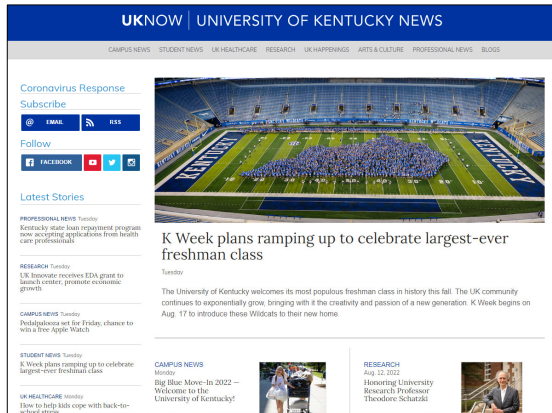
UKNOW | UNIVERSITY OF KENTUCKY NEWS

CAMPUS NEWS STUDENT NEWS UK HEALTHCARE RESEARCH UK HAPPENINGS ARTS & CULTURE PROFESSIONAL NEWS BLOGS

Coronavirus Response

Subscribe

EMAIL RSS

Follow

FACEBOOK

Latest Stories

PROFESSIONAL NEWS Tuesday
Kentucky state loan repayment program now accepting applications from health care professionals

RESEARCH Tuesday
UK Innovate receives EDA grant to launch center, promote economic growth

CAMPUS NEWS Tuesday
Pedalpalooza set for Friday, chance to win a free Apple Watch

STUDENT NEWS Tuesday
K Week plans ramping up to celebrate largest-ever freshman class

UK HEALTHCARE Monday
How to help kids cope with back-to-school stress

KENTUCKY

K Week plans ramping up to celebrate largest-ever freshman class

Tuesday

The University of Kentucky welcomes its most populous freshman class in history this fall. The UK community continues to exponentially grow, bringing with it the creativity and passion of a new generation. K Week begins on Aug. 17 to introduce these Wildcats to their new home.

CAMPUS NEWS
Monday
Big Blue Move-In 2022 — Welcome to the University of Kentucky!

RESEARCH
Aug. 12, 2022
Honoring University Research Professor Theodore Schatzki